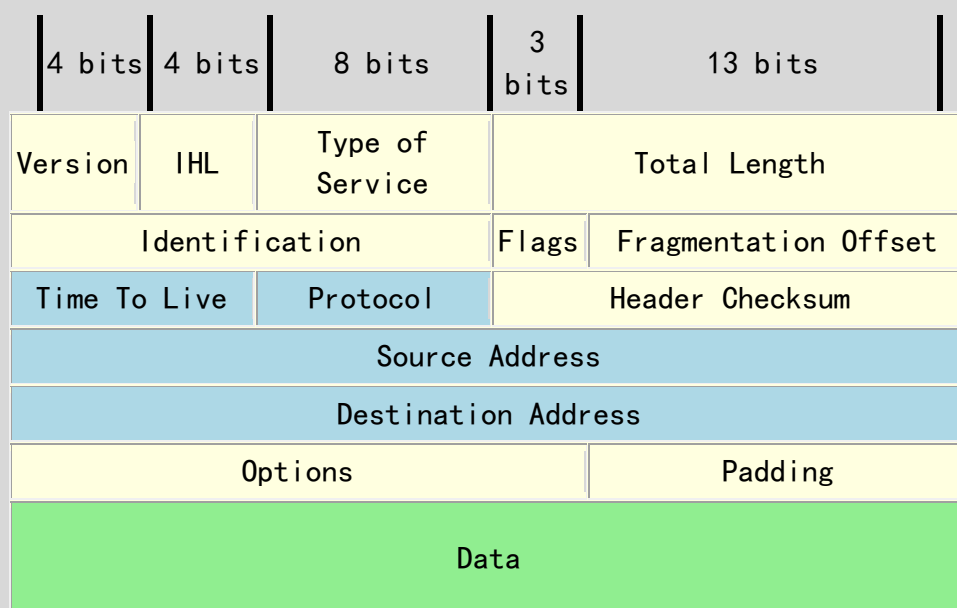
| 4 bits | 4 bits | 8 bits | 3 bits | 13 bits |
|---|---|---|---|---|
| Version | IHL | Type of Service | Total Length | |
| Identification | | | Flags | Fragmentation Offset |
| Time To Live | | Protocol | Header Checksum | |
| Source Address | | | | |
| Destination Address | | | | |
| Options | | | | Padding |
| Data | | | | |